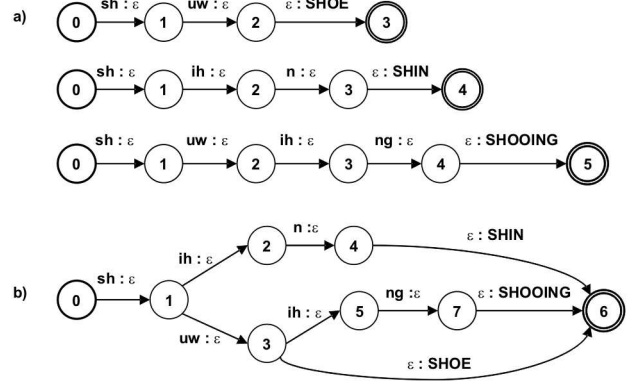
a)

0 sh : ε 1 uw : ε 2 ε : SHOE 3

0 sh : ε 1 ih : ε 2 n : ε 3 ε : SHIN 4

0 sh : ε 1 uw : ε 2 ih : ε 3 ng : ε 4 ε : SHOOING 5

b)

0 sh : ε 1 ih : ε 2 n :ε 4 ε : SHIN 6

1 uw : ε 3 ih : ε 5 ng :ε 7 ε : SHOOING 6

3 ε : SHOE 6